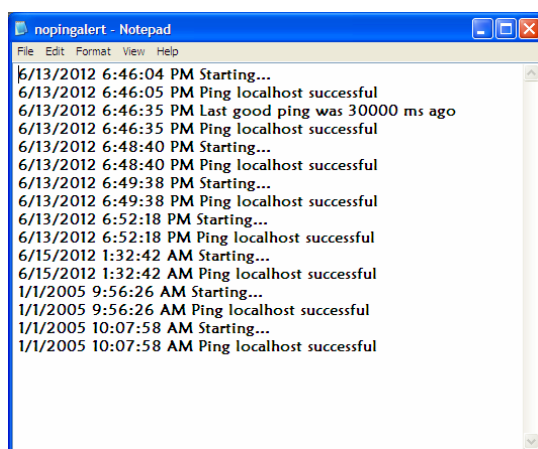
nopingalert - Notepad

File Edit Format View Help

6/13/2012 6:46:04 PM Starting...
6/13/2012 6:46:05 PM Ping localhost successful
6/13/2012 6:46:35 PM Last good ping was 30000 ms ago
6/13/2012 6:46:35 PM Ping localhost successful
6/13/2012 6:48:40 PM Starting...
6/13/2012 6:48:40 PM Ping localhost successful
6/13/2012 6:49:38 PM Starting...
6/13/2012 6:49:38 PM Ping localhost successful
6/13/2012 6:52:18 PM Starting...
6/13/2012 6:52:18 PM Ping localhost successful
6/15/2012 1:32:42 AM Starting...
6/15/2012 1:32:42 AM Ping localhost successful
1/1/2005 9:56:26 AM Starting...
1/1/2005 9:56:26 AM Ping localhost successful
1/1/2005 10:07:58 AM Starting...
1/1/2005 10:07:58 AM Ping localhost successful